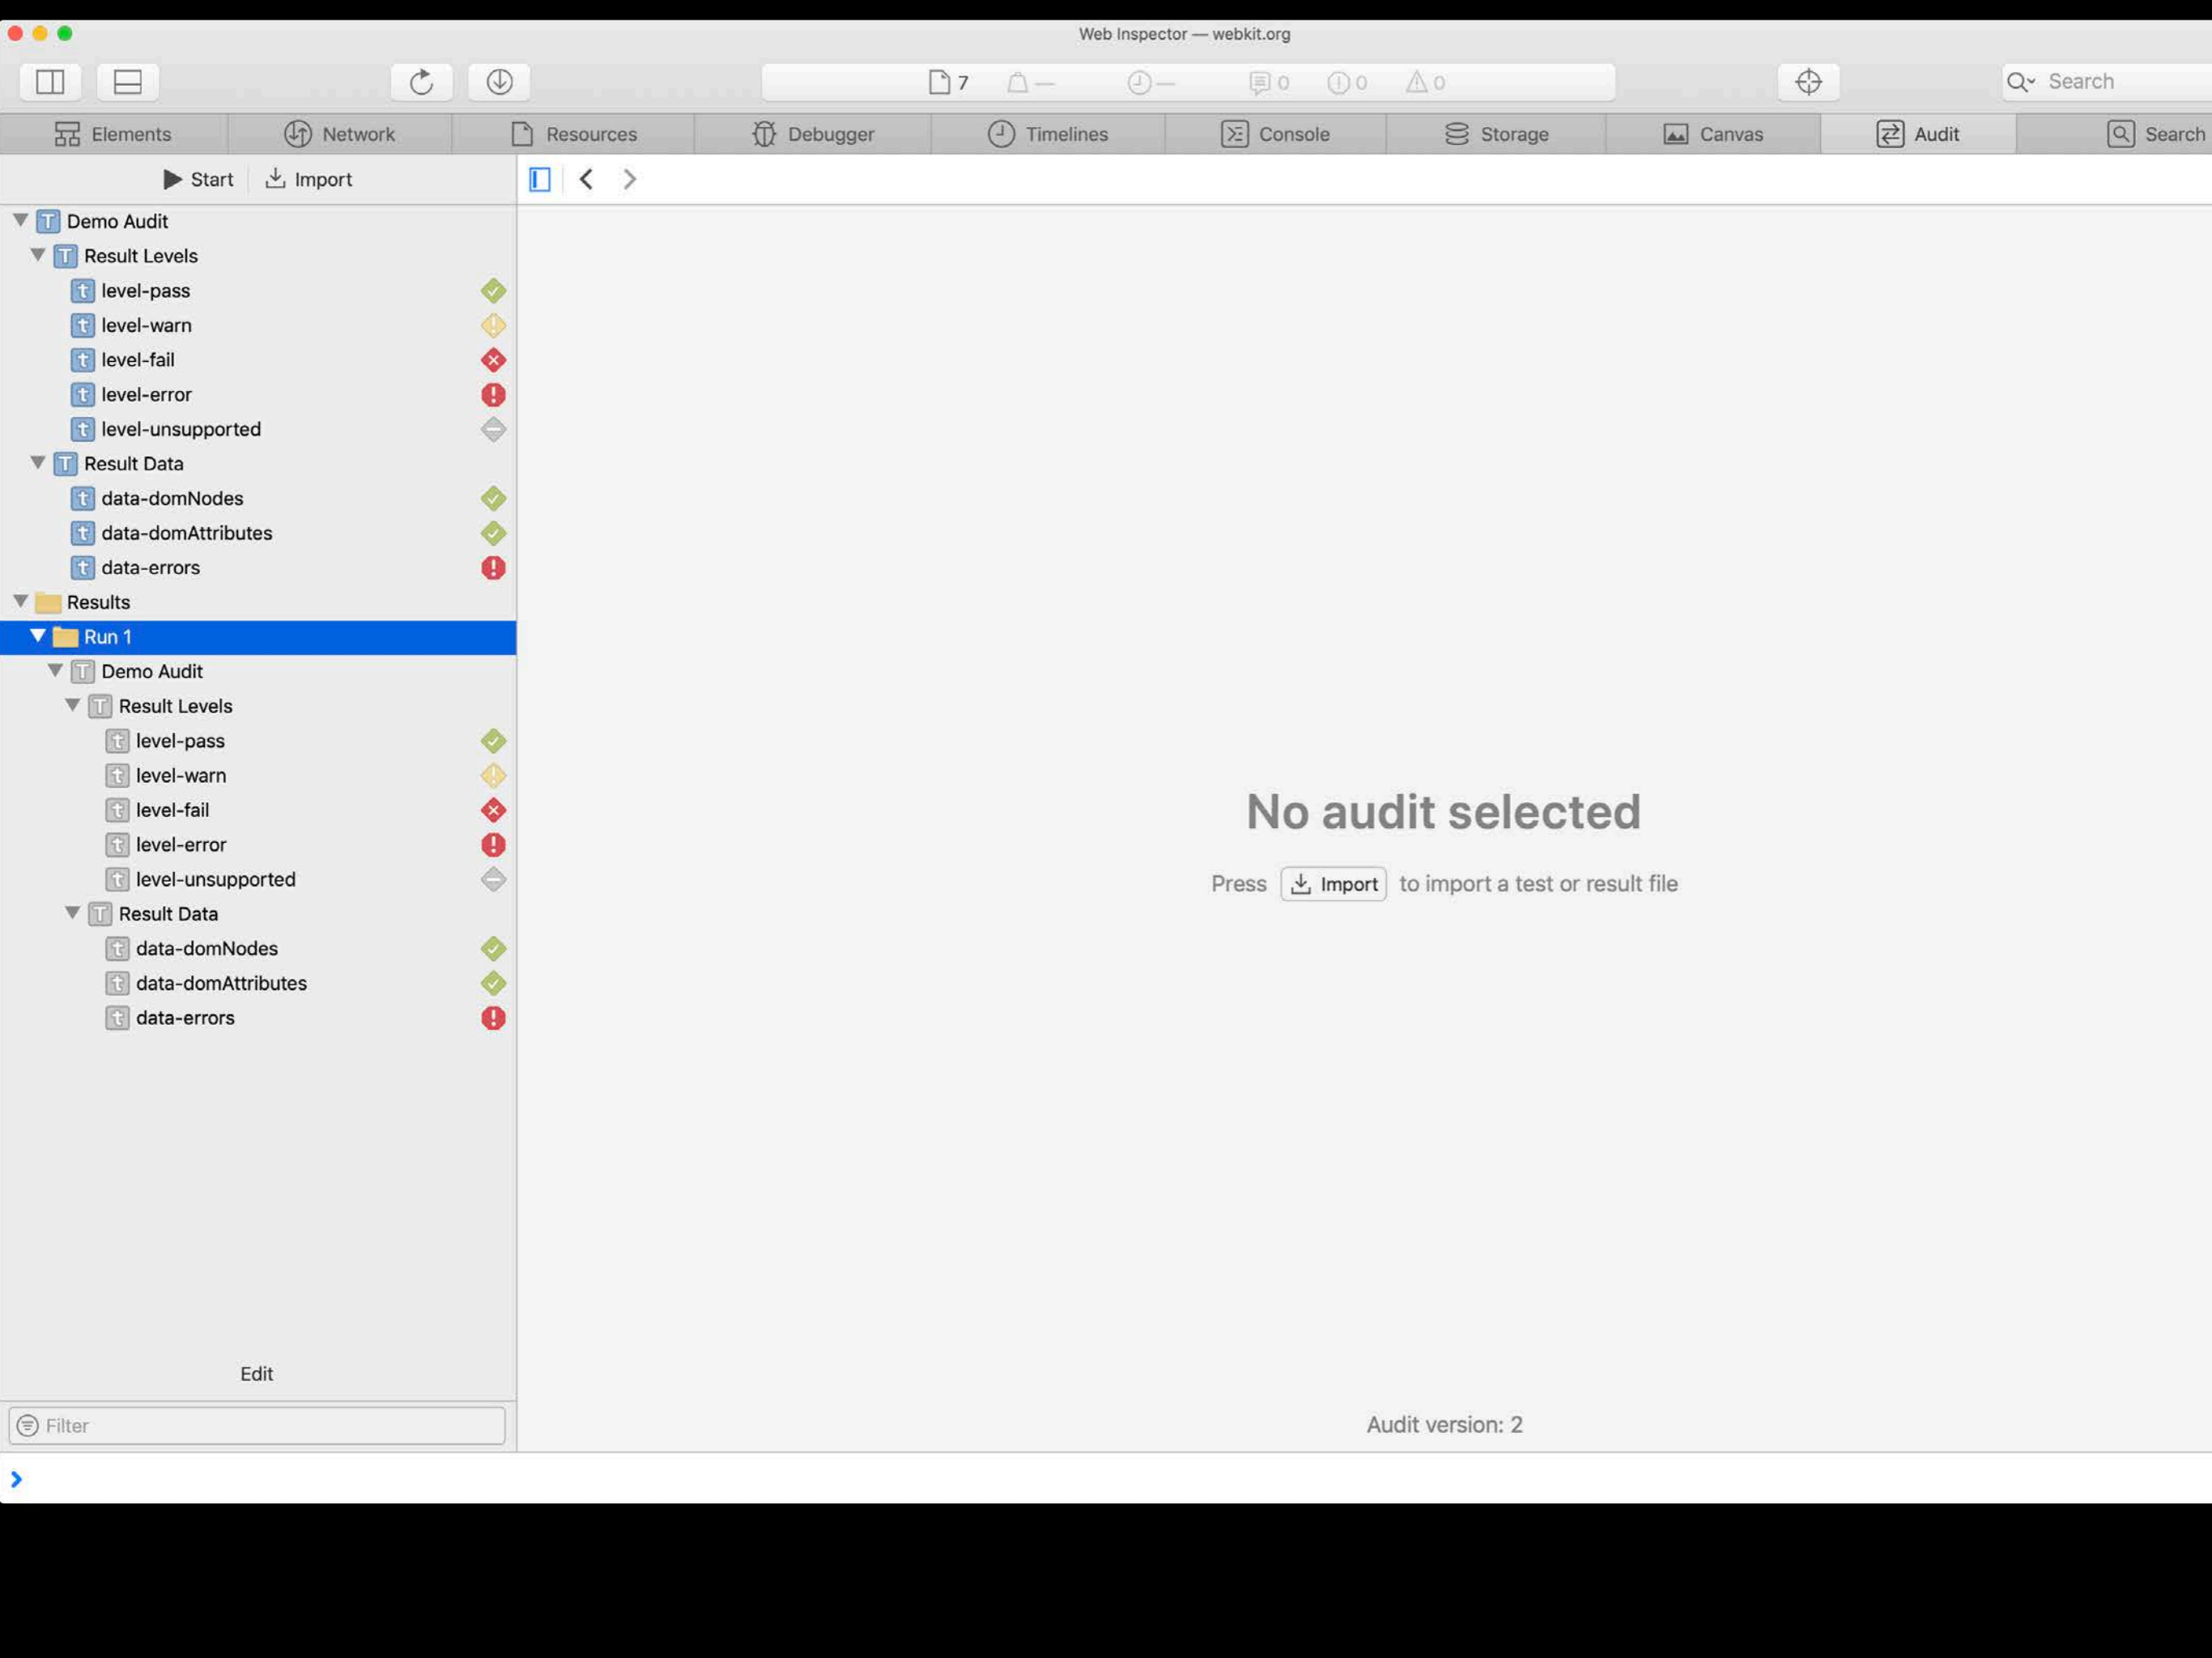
Web Inspector — webkit.org

7 — — 0 0 0

Search

Elements Network Resources Debugger Timelines Console Storage Canvas Audit Search

Start Import

Demo Audit
Result Levels
level-pass
level-warn
level-fail
level-error
level-unsupported
Result Data
data-domNodes
data-domAttributes
data-errors
Results
Run 1
Demo Audit
Result Levels
level-pass
level-warn
level-fail
level-error
level-unsupported
Result Data
data-domNodes
data-domAttributes
data-errors

Edit

Filter

No audit selected

Press Import to import a test or result file

Audit version: 2